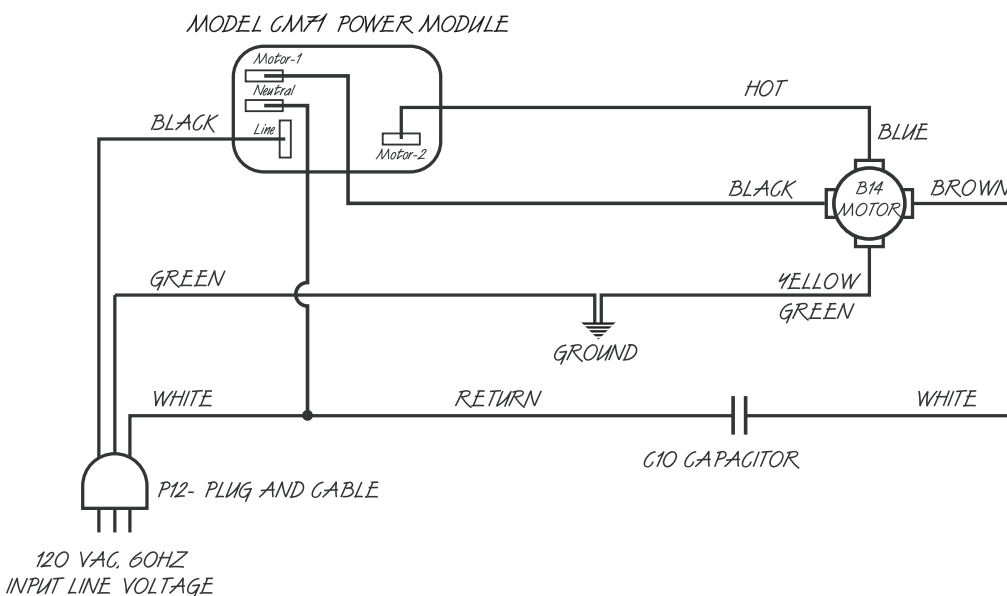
MODEL CM71 POWER MODULE

Motor-1

Neutral

Line

Motor-2

BLACK

HOT

BLUE

BLACK

B14 MOTOR

BROWN

GREEN

YELLOW GREEN

GROUND

WHITE

RETURN

WHITE

C10 CAPACITOR

P12- PLUG AND CABLE

120 VAC, 60HZ
INPUT LINE VOLTAGE